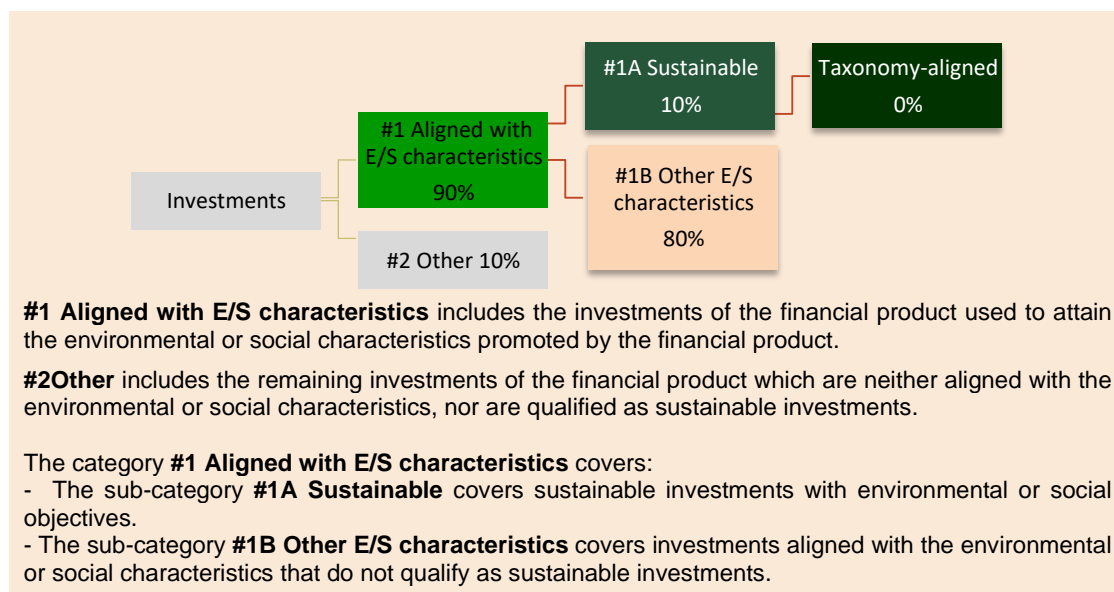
#1A Sustainable
10%

Taxonomy-aligned
0%

#1 Aligned with E/S characteristics
90%

Investments

#1B Other E/S characteristics
80%

#2 Other 10%

**#1 Aligned with E/S characteristics** includes the investments of the financial product used to attain the environmental or social characteristics promoted by the financial product.

**#2Other** includes the remaining investments of the financial product which are neither aligned with the environmental or social characteristics, nor are qualified as sustainable investments.

The category **#1 Aligned with E/S characteristics** covers:
- The sub-category **#1A Sustainable** covers sustainable investments with environmental or social objectives.
- The sub-category **#1B Other E/S characteristics** covers investments aligned with the environmental or social characteristics that do not qualify as sustainable investments.